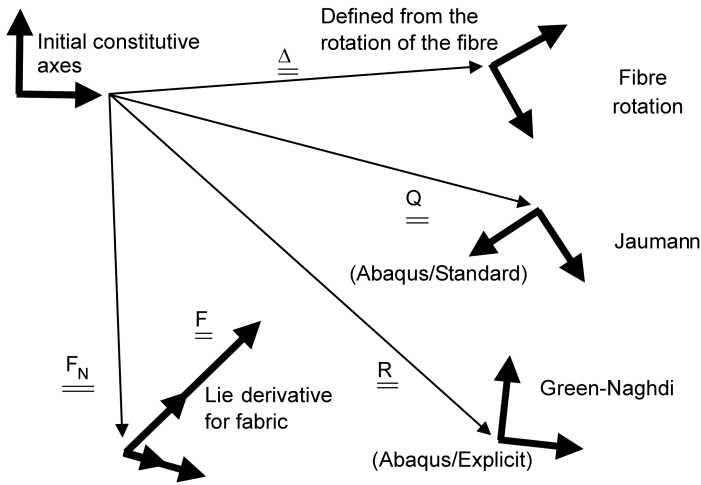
Initial constitutive axes

Defined from the rotation of the fibre

$\underline{\underline{\Delta}}$

Fibre rotation

$\underline{\underline{Q}}$

Jaumann

(Abaqus/Standard)

$\underline{\underline{F}}$

$\underline{\underline{F_N}}$

Lie derivative for fabric

$\underline{\underline{R}}$

Green-Naghdi

(Abaqus/Explicit)